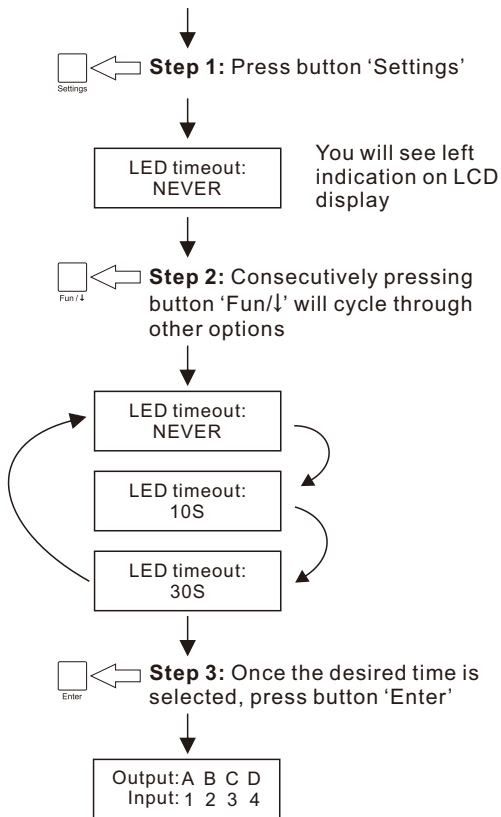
Settings

**Step 1:** Press button 'Settings'

LED timeout:
NEVER

You will see left indication on LCD display

Fun / ↓

**Step 2:** Consecutively pressing button 'Fun/↓' will cycle through other options

LED timeout:
NEVER

LED timeout:
10S

LED timeout:
30S

Enter

**Step 3:** Once the desired time is selected, press button 'Enter'

Output: A B C D
Input: 1 2 3 4